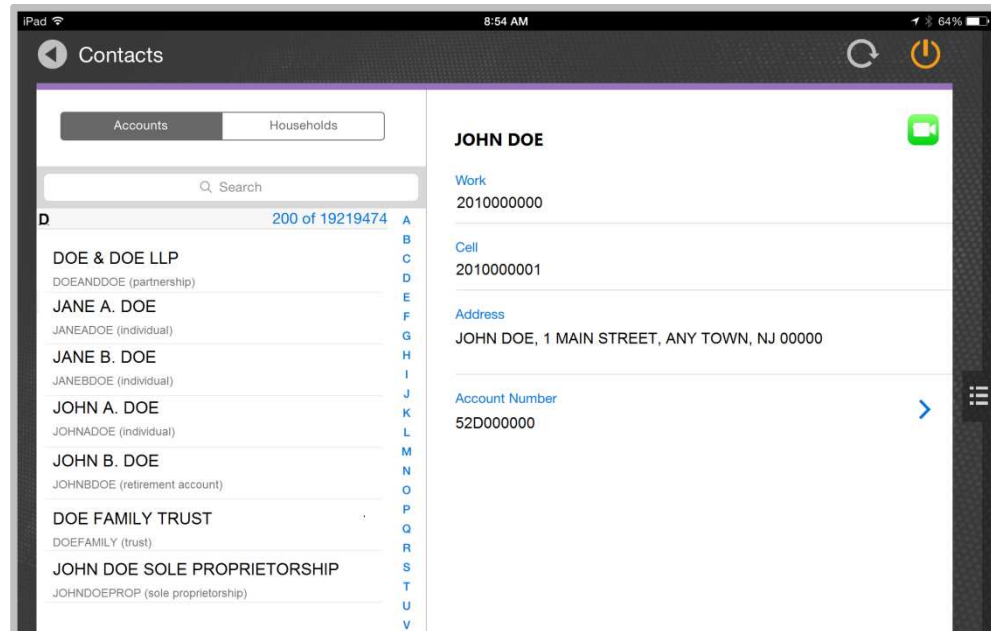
iPad 8:54 AM 64%

Contacts

Accounts Households

Search

D 200 of 19219474

A B C D E F G H I J K L M N O P Q R S T U V

DOE & DOE LLP
DOEANDDOE (partnership)

JANE A. DOE
JANEADOE (individual)

JANE B. DOE
JANEBDOE (individual)

JOHN A. DOE
JOHNADOE (individual)

JOHN B. DOE
JOHNBDOE (retirement account)

DOE FAMILY TRUST
DOEFAMILY (trust)

JOHN DOE SOLE PROPRIETORSHIP
JOHNDOEPROP (sole proprietorship)

JOHN DOE

Work
2010000000

Cell
2010000001

Address
JOHN DOE, 1 MAIN STREET, ANY TOWN, NJ 00000

Account Number
52D000000